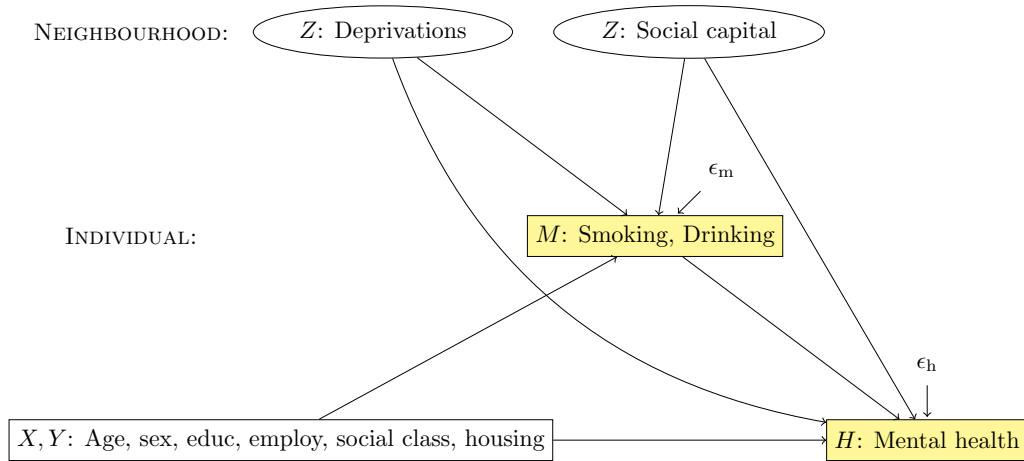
NEIGHBOURHOOD: $Z$: Deprivations $Z$: Social capital

$\epsilon_{\mathrm{m}}$

INDIVIDUAL: $M$: Smoking, Drinking

$\epsilon_{\mathrm{h}}$

$X, Y$: Age, sex, educ, employ, social class, housing

$H$: Mental health